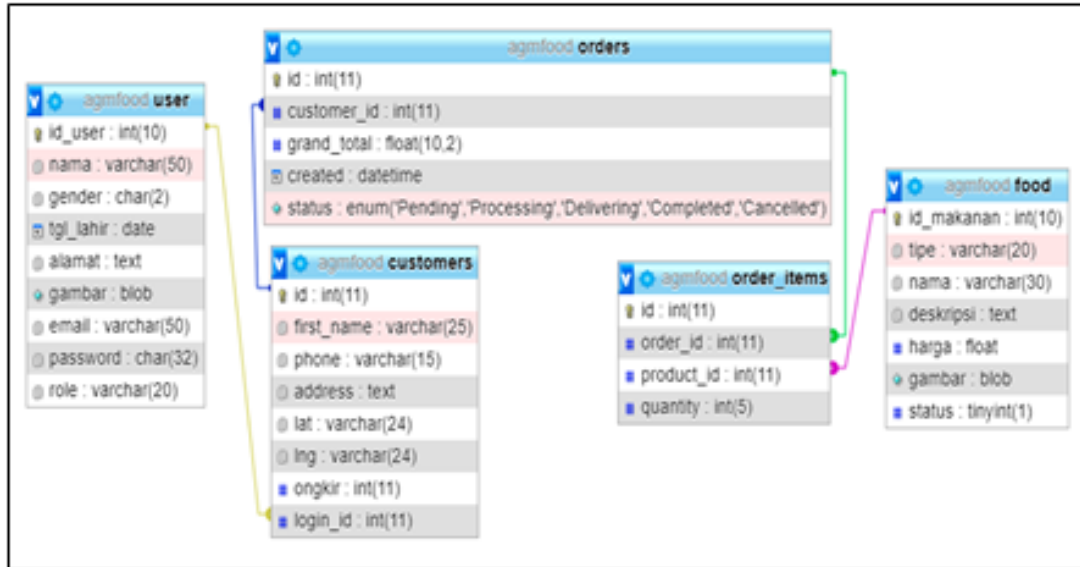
agmfood orders
id : int(11)
customer_id : int(11)
grand_total : float(10,2)
created : datetime
status : enum('Pending','Processing','Delivering','Completed','Cancelled')

agmfood user
id_user : int(10)
nama : varchar(50)
gender : char(2)
tgl_lahir : date
alamat : text
gambar : blob
email : varchar(50)
password : char(32)
role : varchar(20)

agmfood customers
id : int(11)
first_name : varchar(25)
phone : varchar(15)
address : text
lat : varchar(24)
lng : varchar(24)
ongkir : int(11)
login_id : int(11)

agmfood order_items
id : int(11)
order_id : int(11)
product_id : int(11)
quantity : int(5)

agmfood food
id_makanan : int(10)
tipe : varchar(20)
nama : varchar(30)
deskripsi : text
harga : float
gambar : blob
status : tinyint(1)